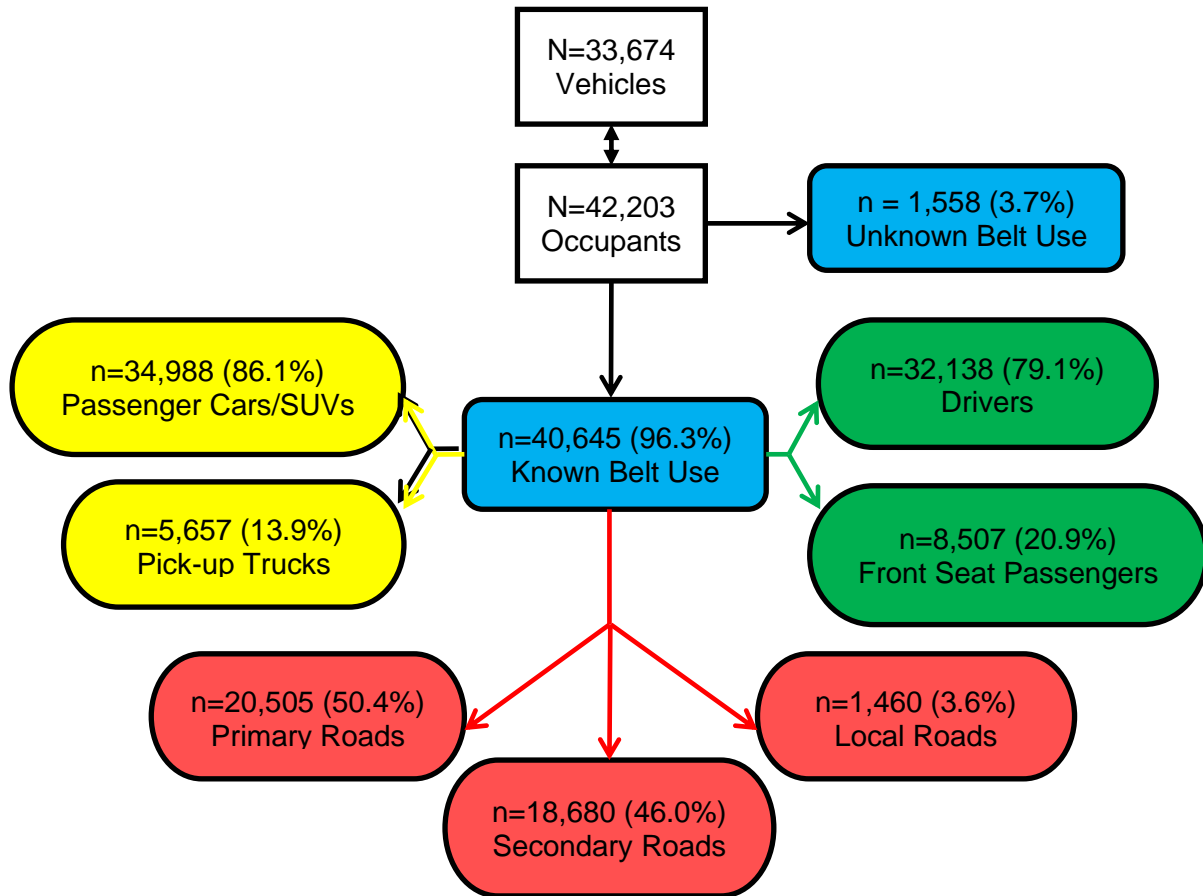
N=33,674
Vehicles

N=42,203
Occupants

n = 1,558 (3.7%)
Unknown Belt Use

n=34,988 (86.1%)
Passenger Cars/SUVs

n=40,645 (96.3%)
Known Belt Use

n=32,138 (79.1%)
Drivers

n=5,657 (13.9%)
Pick-up Trucks

n=8,507 (20.9%)
Front Seat Passengers

n=20,505 (50.4%)
Primary Roads

n=1,460 (3.6%)
Local Roads

n=18,680 (46.0%)
Secondary Roads